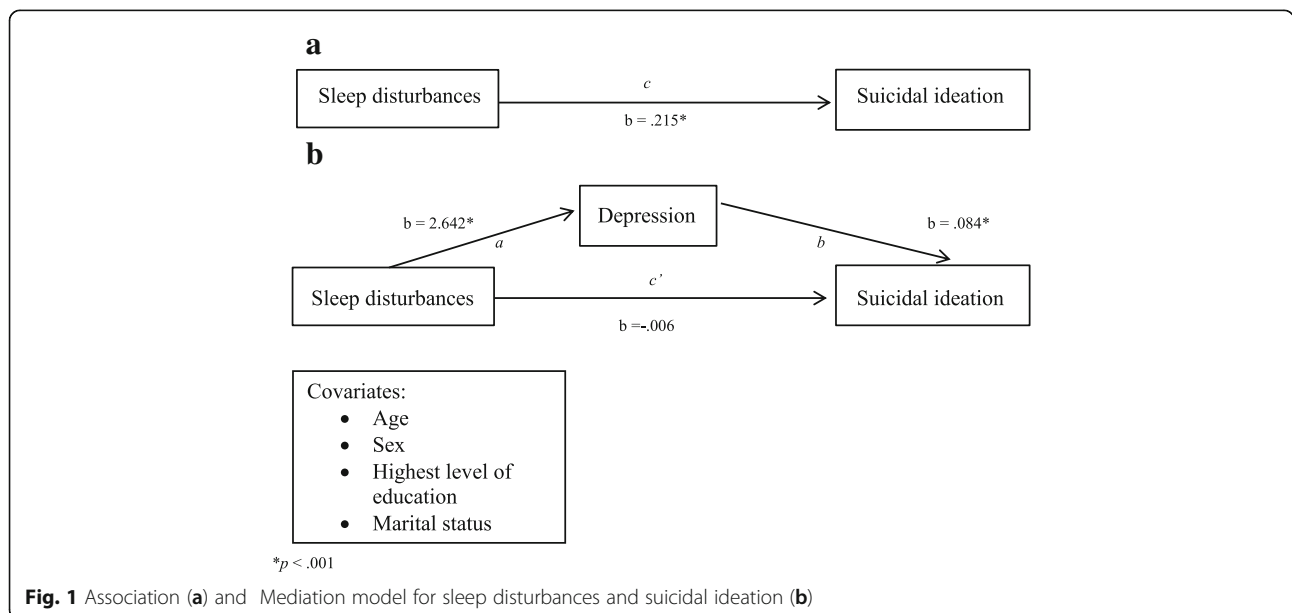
a

Sleep disturbances

c

b = .215*

Suicidal ideation

b

b = 2.642*

a

Depression

b

b = .084*

Sleep disturbances

c'

b =-.006

Suicidal ideation

Covariates:
- Age
- Sex
- Highest level of education
- Marital status

*$p$ < .001

**Fig. 1** Association (**a**) and Mediation model for sleep disturbances and suicidal ideation (**b**)